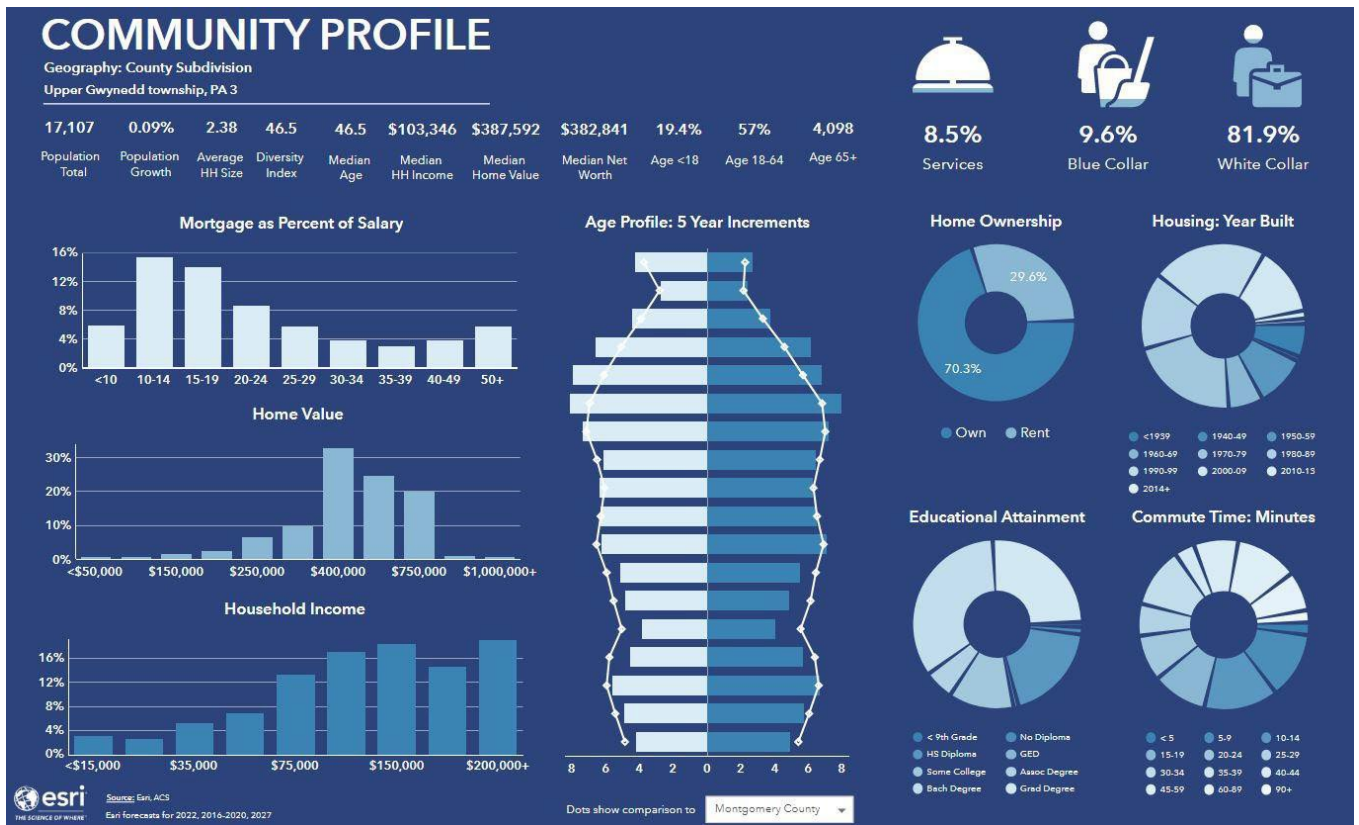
COMMUNITY PROFILE

Geography: County Subdivision

Upper Gwynedd township, PA 3

| 17,107 | 0.09% | 2.38 | 46.5 | 46.5 | $103,346 | $387,592 | $382,841 | 19.4% | 57% | 4,098 |
|---|---|---|---|---|---|---|---|---|---|---|
| Population Total | Population Growth | Average HH Size | Diversity Index | Median Age | Median HH Income | Median Home Value | Median Net Worth | Age <18 | Age 18-64 | Age 65+ |

8.5% Services

9.6% Blue Collar

81.9% White Collar

Mortgage as Percent of Salary

16%
12%
8%
4%
0%
<10 10-14 15-19 20-24 25-29 30-34 35-39 40-49 50+

Home Value

30%
20%
10%
0%
<$50,000 $150,000 $250,000 $400,000 $750,000 $1,000,000+

Household Income

16%
12%
8%
4%
0%
<$15,000 $35,000 $75,000 $150,000 $200,000+

Age Profile: 5 Year Increments

8 6 4 2 0 2 4 6 8

Dots show comparison to Montgomery County

Home Ownership

29.6%
70.3%

Own Rent

Housing: Year Built

<1959 1940-49 1950-59 1960-69 1970-79 1980-89 1990-99 2000-09 2010-15 2014+

Educational Attainment

< 9th Grade No Diploma HS Diploma GED Some College Assoc Degree Bach Degree Grad Degree

Commute Time: Minutes

< 5 5-9 10-14 15-19 20-24 25-29 30-34 35-39 40-44 45-59 60-89 90+

esri THE SCIENCE OF WHERE

Source: Esri, ACS

Esri forecasts for 2022, 2016-2020, 2027